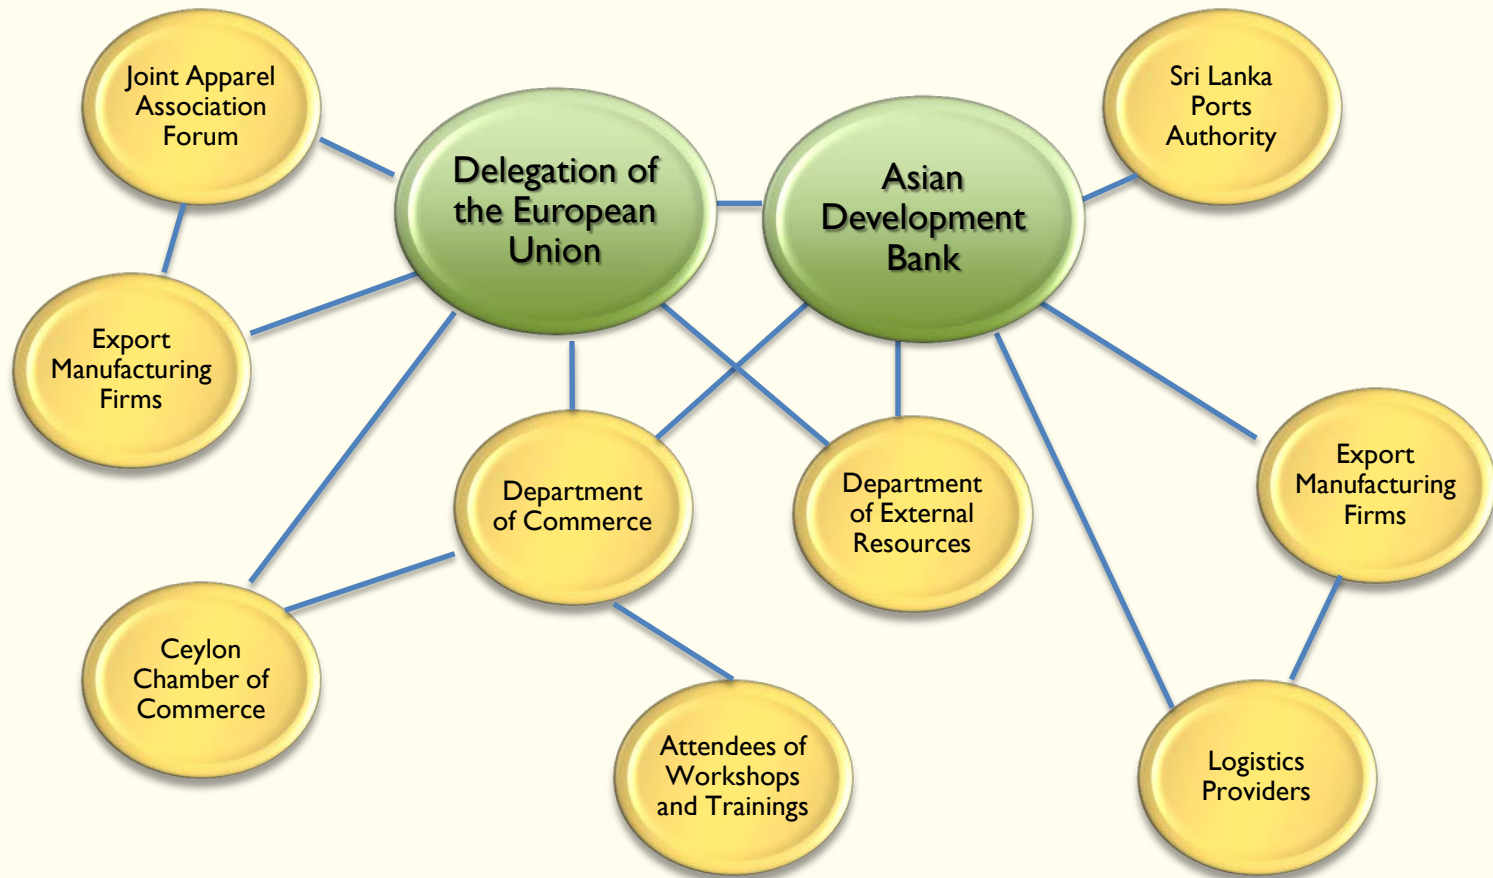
Joint Apparel Association Forum

Delegation of the European Union

Asian Development Bank

Sri Lanka Ports Authority

Export Manufacturing Firms

Department of Commerce

Department of External Resources

Export Manufacturing Firms

Ceylon Chamber of Commerce

Attendees of Workshops and Trainings

Logistics Providers